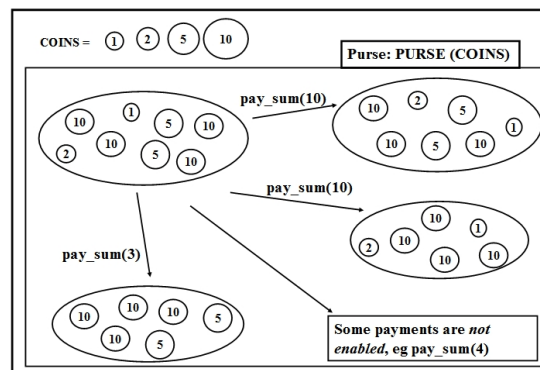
COINS = 1 2 5 10

Purse: PURSE (COINS)

10 1 5 10 10 2 10 5 10

pay_sum(10)

10 2 5 1 10 5 10

pay_sum(10)

10 1 2 10 10 10

pay_sum(3)

10 10 10 5 10 5

Some payments are *not enabled*, eg pay_sum(4)